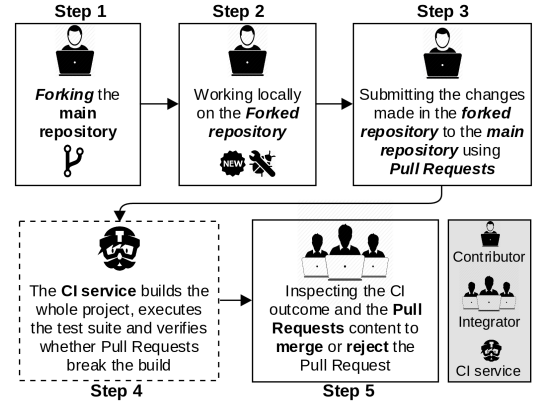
Step 1

Forking the main repository

Step 2

Working locally on the Forked repository

NEW

Step 3

Submitting the changes made in the forked repository to the main repository using Pull Requests

The CI service builds the whole project, executes the test suite and verifies whether Pull Requests break the build

Step 4

Inspecting the CI outcome and the Pull Requests content to merge or reject the Pull Request

Step 5

Contributor

Integrator

CI service